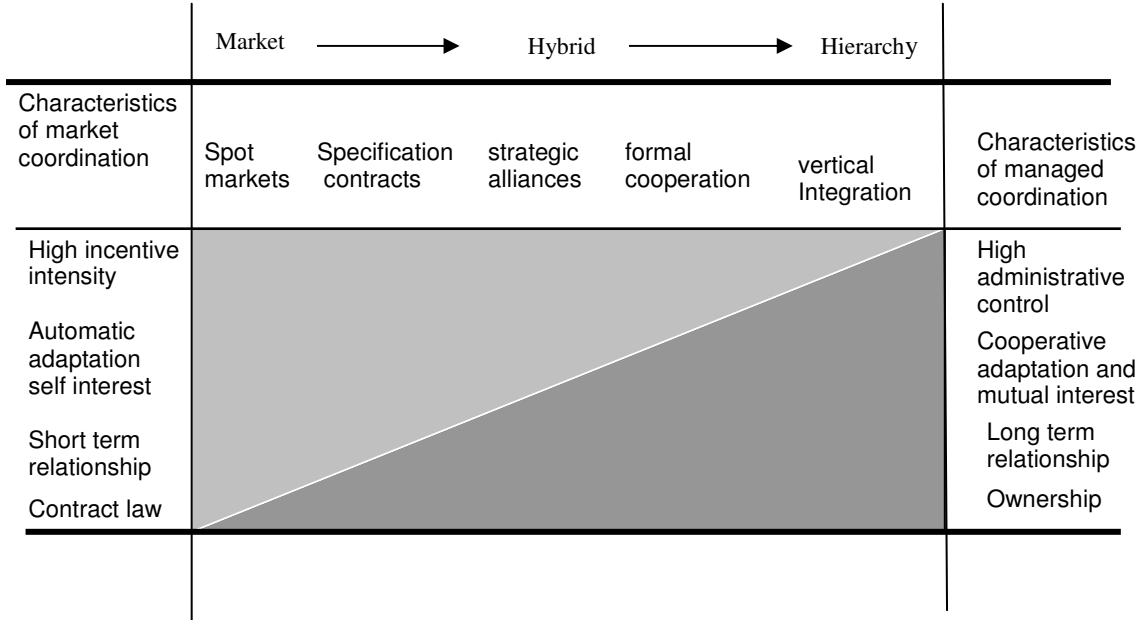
Market → Hybrid → Hierarchy

Characteristics of market coordination

Spot markets

Specification contracts

strategic alliances

formal cooperation

vertical Integration

Characteristics of managed coordination

High incentive intensity

Automatic adaptation self interest

Short term relationship

Contract law

High administrative control

Cooperative adaptation and mutual interest

Long term relationship

Ownership